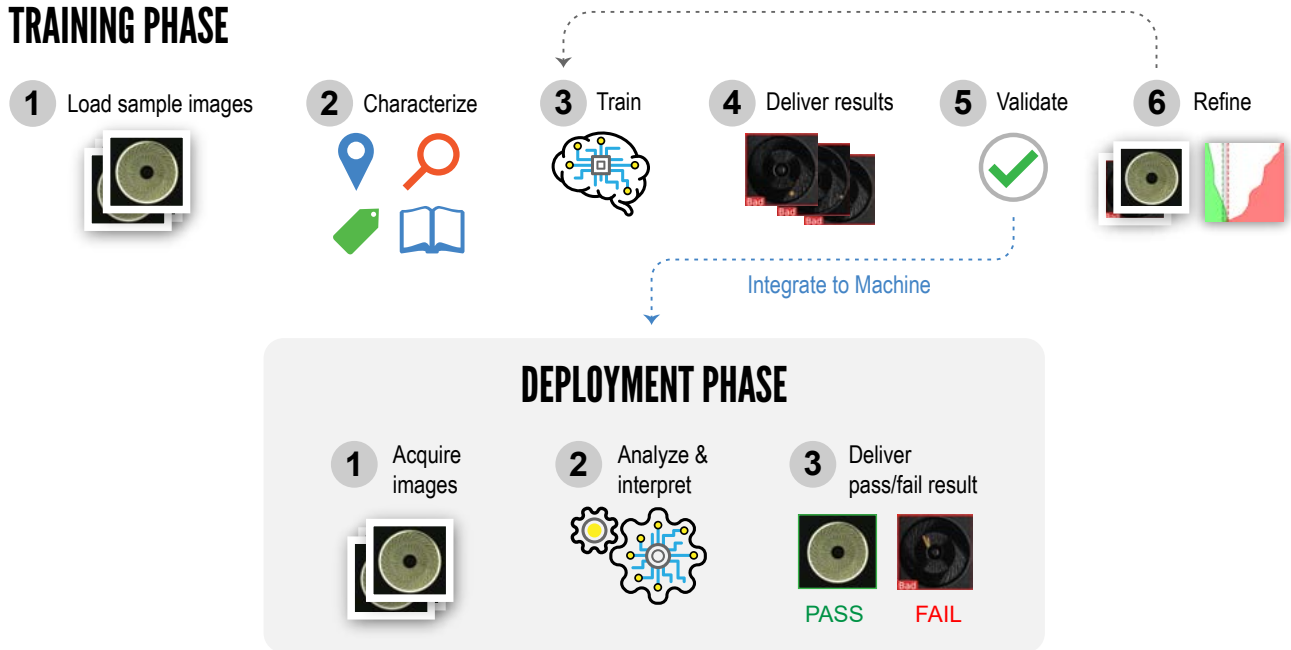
TRAINING PHASE

1 Load sample images

2 Characterize

3 Train

4 Deliver results

Bad Bad Bad

5 Validate

6 Refine

Integrate to Machine

DEPLOYMENT PHASE

1 Acquire images

2 Analyze & interpret

3 Deliver pass/fail result

Bad

PASS

FAIL